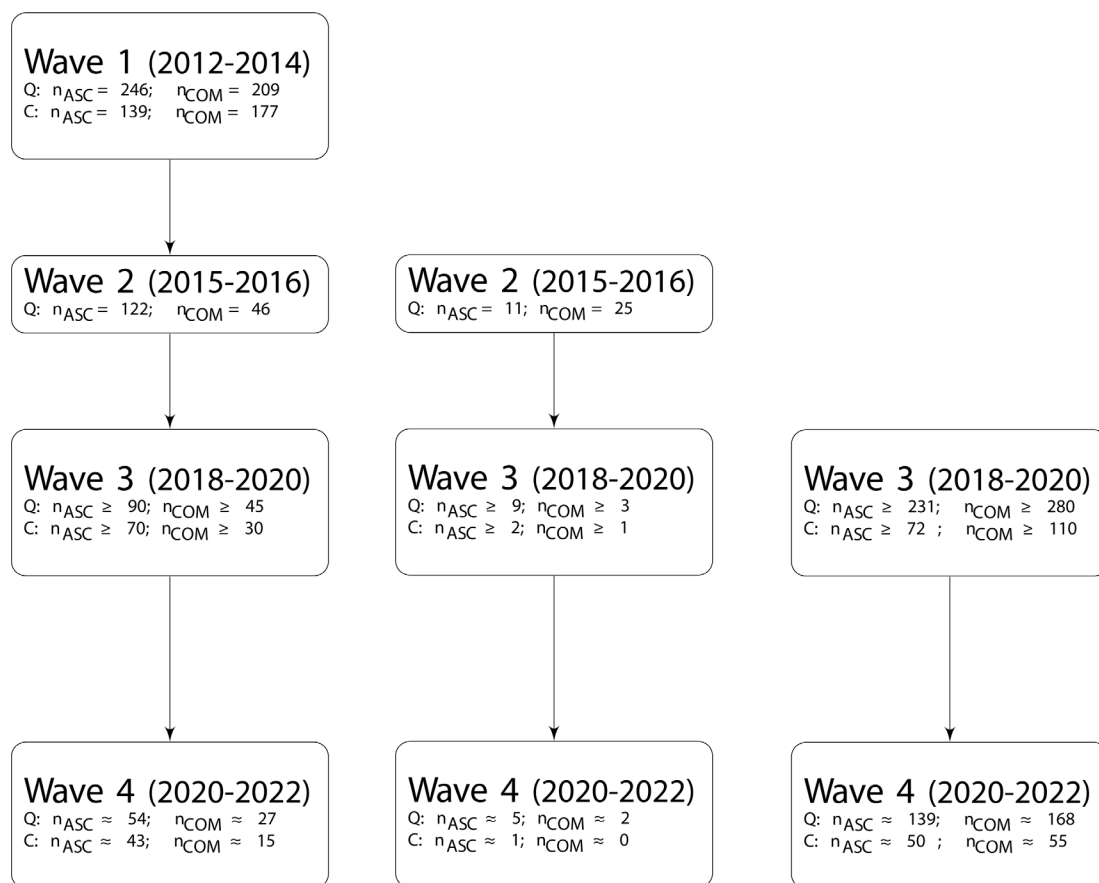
Wave 1 (2012-2014)
Q: $n_{ASC} = 246$; $n_{COM} = 209$
C: $n_{ASC} = 139$; $n_{COM} = 177$

Wave 2 (2015-2016)
Q: $n_{ASC} = 122$; $n_{COM} = 46$

Wave 3 (2018-2020)
Q: $n_{ASC} \geq 90$; $n_{COM} \geq 45$
C: $n_{ASC} \geq 70$; $n_{COM} \geq 30$

Wave 4 (2020-2022)
Q: $n_{ASC} \approx 54$; $n_{COM} \approx 27$
C: $n_{ASC} \approx 43$; $n_{COM} \approx 15$

Wave 2 (2015-2016)
Q: $n_{ASC} = 11$; $n_{COM} = 25$

Wave 3 (2018-2020)
Q: $n_{ASC} \geq 9$; $n_{COM} \geq 3$
C: $n_{ASC} \geq 2$; $n_{COM} \geq 1$

Wave 4 (2020-2022)
Q: $n_{ASC} \approx 5$; $n_{COM} \approx 2$
C: $n_{ASC} \approx 1$; $n_{COM} \approx 0$

Wave 3 (2018-2020)
Q: $n_{ASC} \geq 231$; $n_{COM} \geq 280$
C: $n_{ASC} \geq 72$ ; $n_{COM} \geq 110$

Wave 4 (2020-2022)
Q: $n_{ASC} \approx 139$; $n_{COM} \approx 168$
C: $n_{ASC} \approx 50$ ; $n_{COM} \approx 55$